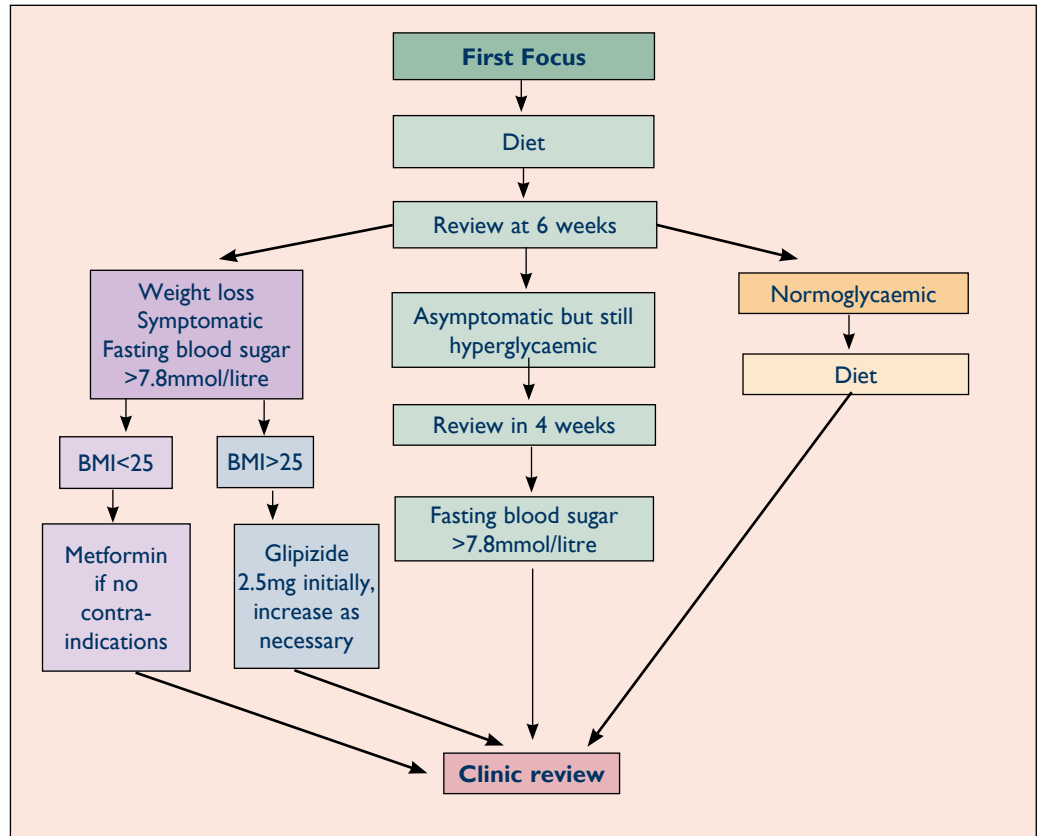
First Focus

Diet

Review at 6 weeks

Weight loss
Symptomatic
Fasting blood sugar >7.8mmol/litre

BMI<25

Metformin if no contra-indications

BMI>25

Glipizide 2.5mg initially, increase as necessary

Asymptomatic but still hyperglycaemic

Review in 4 weeks

Fasting blood sugar >7.8mmol/litre

Normoglycaemic

Diet

Clinic review